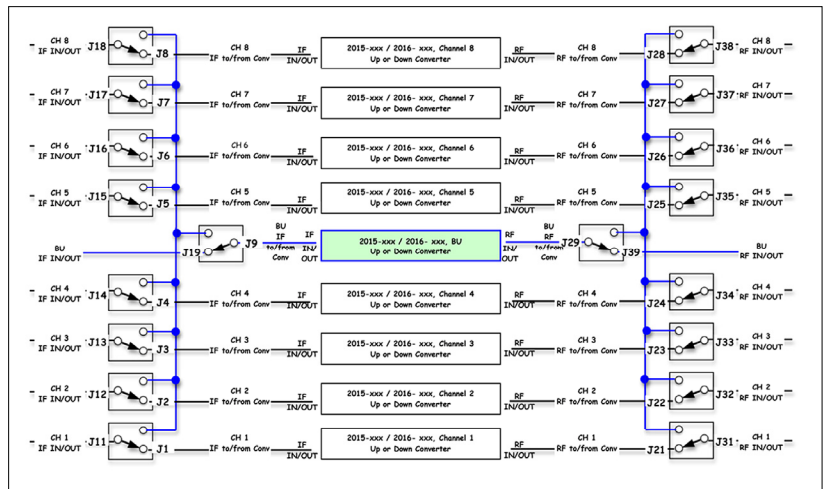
CH 8 IF IN/OUT J18 J8 CH 8 IF to/from Conv IF IN/OUT
2015-xxx / 2016- xxx, Channel 8
Up or Down Converter
RF IN/OUT CH 8 RF to/from Conv J28 J38 CH 8 RF IN/OUT

CH 7 IF IN/OUT J17 J7 CH 7 IF to/from Conv IF IN/OUT
2015-xxx / 2016- xxx, Channel 7
Up or Down Converter
RF IN/OUT CH 7 RF to/from Conv J27 J37 CH 7 RF IN/OUT

CH 6 IF IN/OUT J16 J6 CH 6 IF to/from Conv IF IN/OUT
2015-xxx / 2016- xxx, Channel 6
Up or Down Converter
RF IN/OUT CH 6 RF to/from Conv J26 J36 CH 6 RF IN/OUT

CH 5 IF IN/OUT J15 J5 CH 5 IF to/from Conv IF IN/OUT
2015-xxx / 2016- xxx, Channel 5
Up or Down Converter
RF IN/OUT CH 5 RF to/from Conv J25 J35 CH 5 RF IN/OUT

BU IF IN/OUT J19 J9 BU IF to/from Conv IF IN/ OUT
2015-xxx / 2016- xxx, BU
Up or Down Converter
RF IN/ OUT BU RF to/from Conv J29 J39 BU RF IN/OUT

CH 4 IF IN/OUT J14 J4 CH 4 IF to/from Conv IF IN/OUT
2015-xxx / 2016- xxx, Channel 4
Up or Down Converter
RF IN/OUT CH 4 RF to/from Conv J24 J34 CH 4 RF IN/OUT

CH 3 IF IN/OUT J13 J3 CH 3 IF to/from Conv IF IN/OUT
2015-xxx / 2016- xxx, Channel 3
Up or Down Converter
RF IN/OUT CH 3 RF to/from Conv J23 J33 CH 3 RF IN/OUT

CH 2 IF IN/OUT J12 J2 CH 2 IF to/from Conv IF IN/OUT
2015-xxx / 2016- xxx, Channel 2
Up or Down Converter
RF IN/OUT CH 2 RF to/from Conv J22 J32 CH 2 RF IN/OUT

CH 1 IF IN/OUT J11 J1 CH 1 IF to/from Conv IF IN/OUT
2015-xxx / 2016- xxx, Channel 1
Up or Down Converter
RF IN/OUT CH 1 RF to/from Conv J21 J31 CH 1 RF IN/OUT